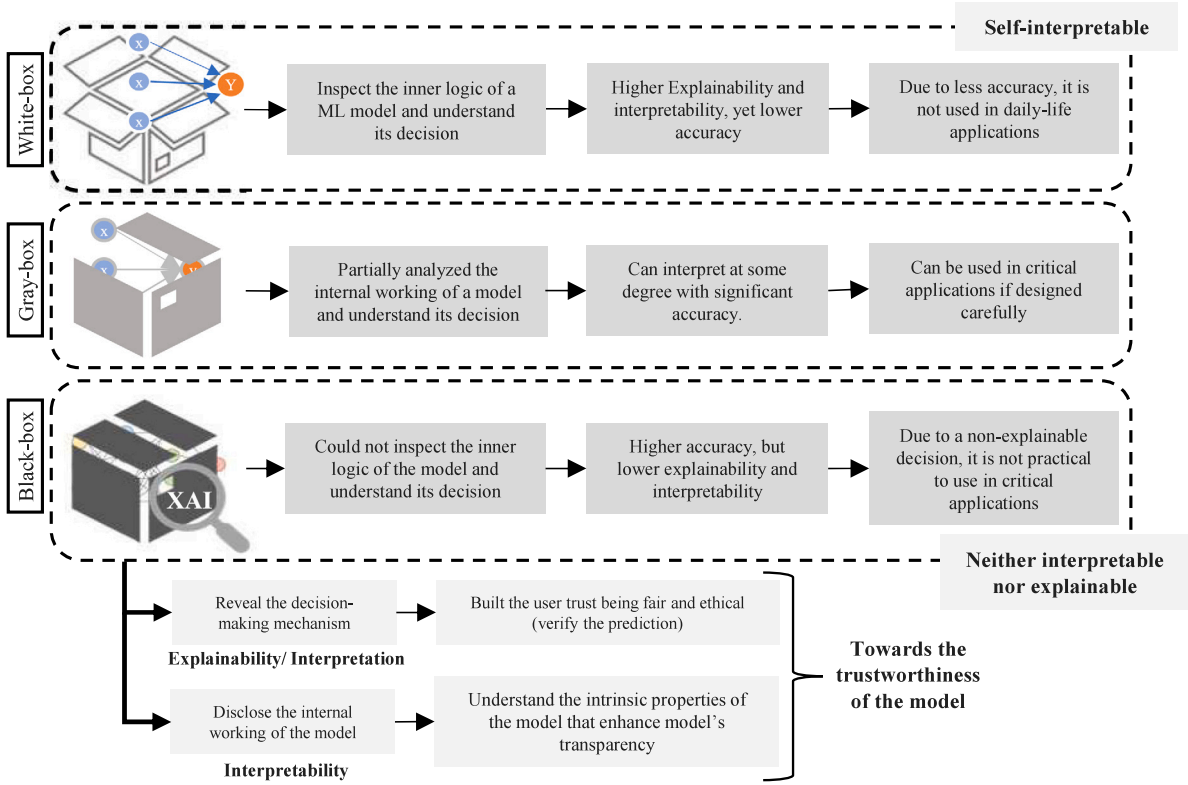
Self-interpretable

White-box

x
x
x
Y

Inspect the inner logic of a ML model and understand its decision

Higher Explainability and interpretability, yet lower accuracy

Due to less accuracy, it is not used in daily-life applications

Gray-box

x
x
Y

Partially analyzed the internal working of a model and understand its decision

Can interpret at some degree with significant accuracy.

Can be used in critical applications if designed carefully

Black-box

XAI

Could not inspect the inner logic of the model and understand its decision

Higher accuracy, but lower explainability and interpretability

Due to a non-explainable decision, it is not practical to use in critical applications

Neither interpretable nor explainable

Reveal the decision-making mechanism

Built the user trust being fair and ethical (verify the prediction)

Explainability/ Interpretation

Towards the trustworthiness of the model

Disclose the internal working of the model

Understand the intrinsic properties of the model that enhance model's transparency

Interpretability